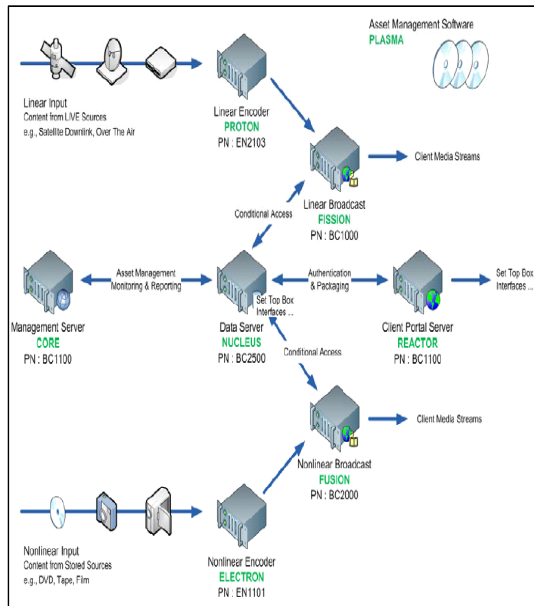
Asset Management Software
PLASMA

Linear Input
Content from LIVE Sources
e.g., Satellite Downlink, Over The Air

Linear Encoder
PROTON
PN : EN2103

Client Media Streams

Linear Broadcast
FISSION
PN : BC1000

Conditional Access

Asset Management
Monitoring & Reporting

Authentication
& Packaging

Set Top Box
Interfaces ...

Set Top Box
Interfaces ...

Management Server
CORE
PN : BC1100

Data Server
NUCLEUS
PN : BC2500

Client Portal Server
REACTOR
PN : BC1100

Conditional Access

Client Media Streams

Nonlinear Broadcast
FUSION
PN : BC2000

Nonlinear Input
Content from Stored Sources
e.g., DVD, Tape, Film

Nonlinear Encoder
ELECTRON
PN : EN1101